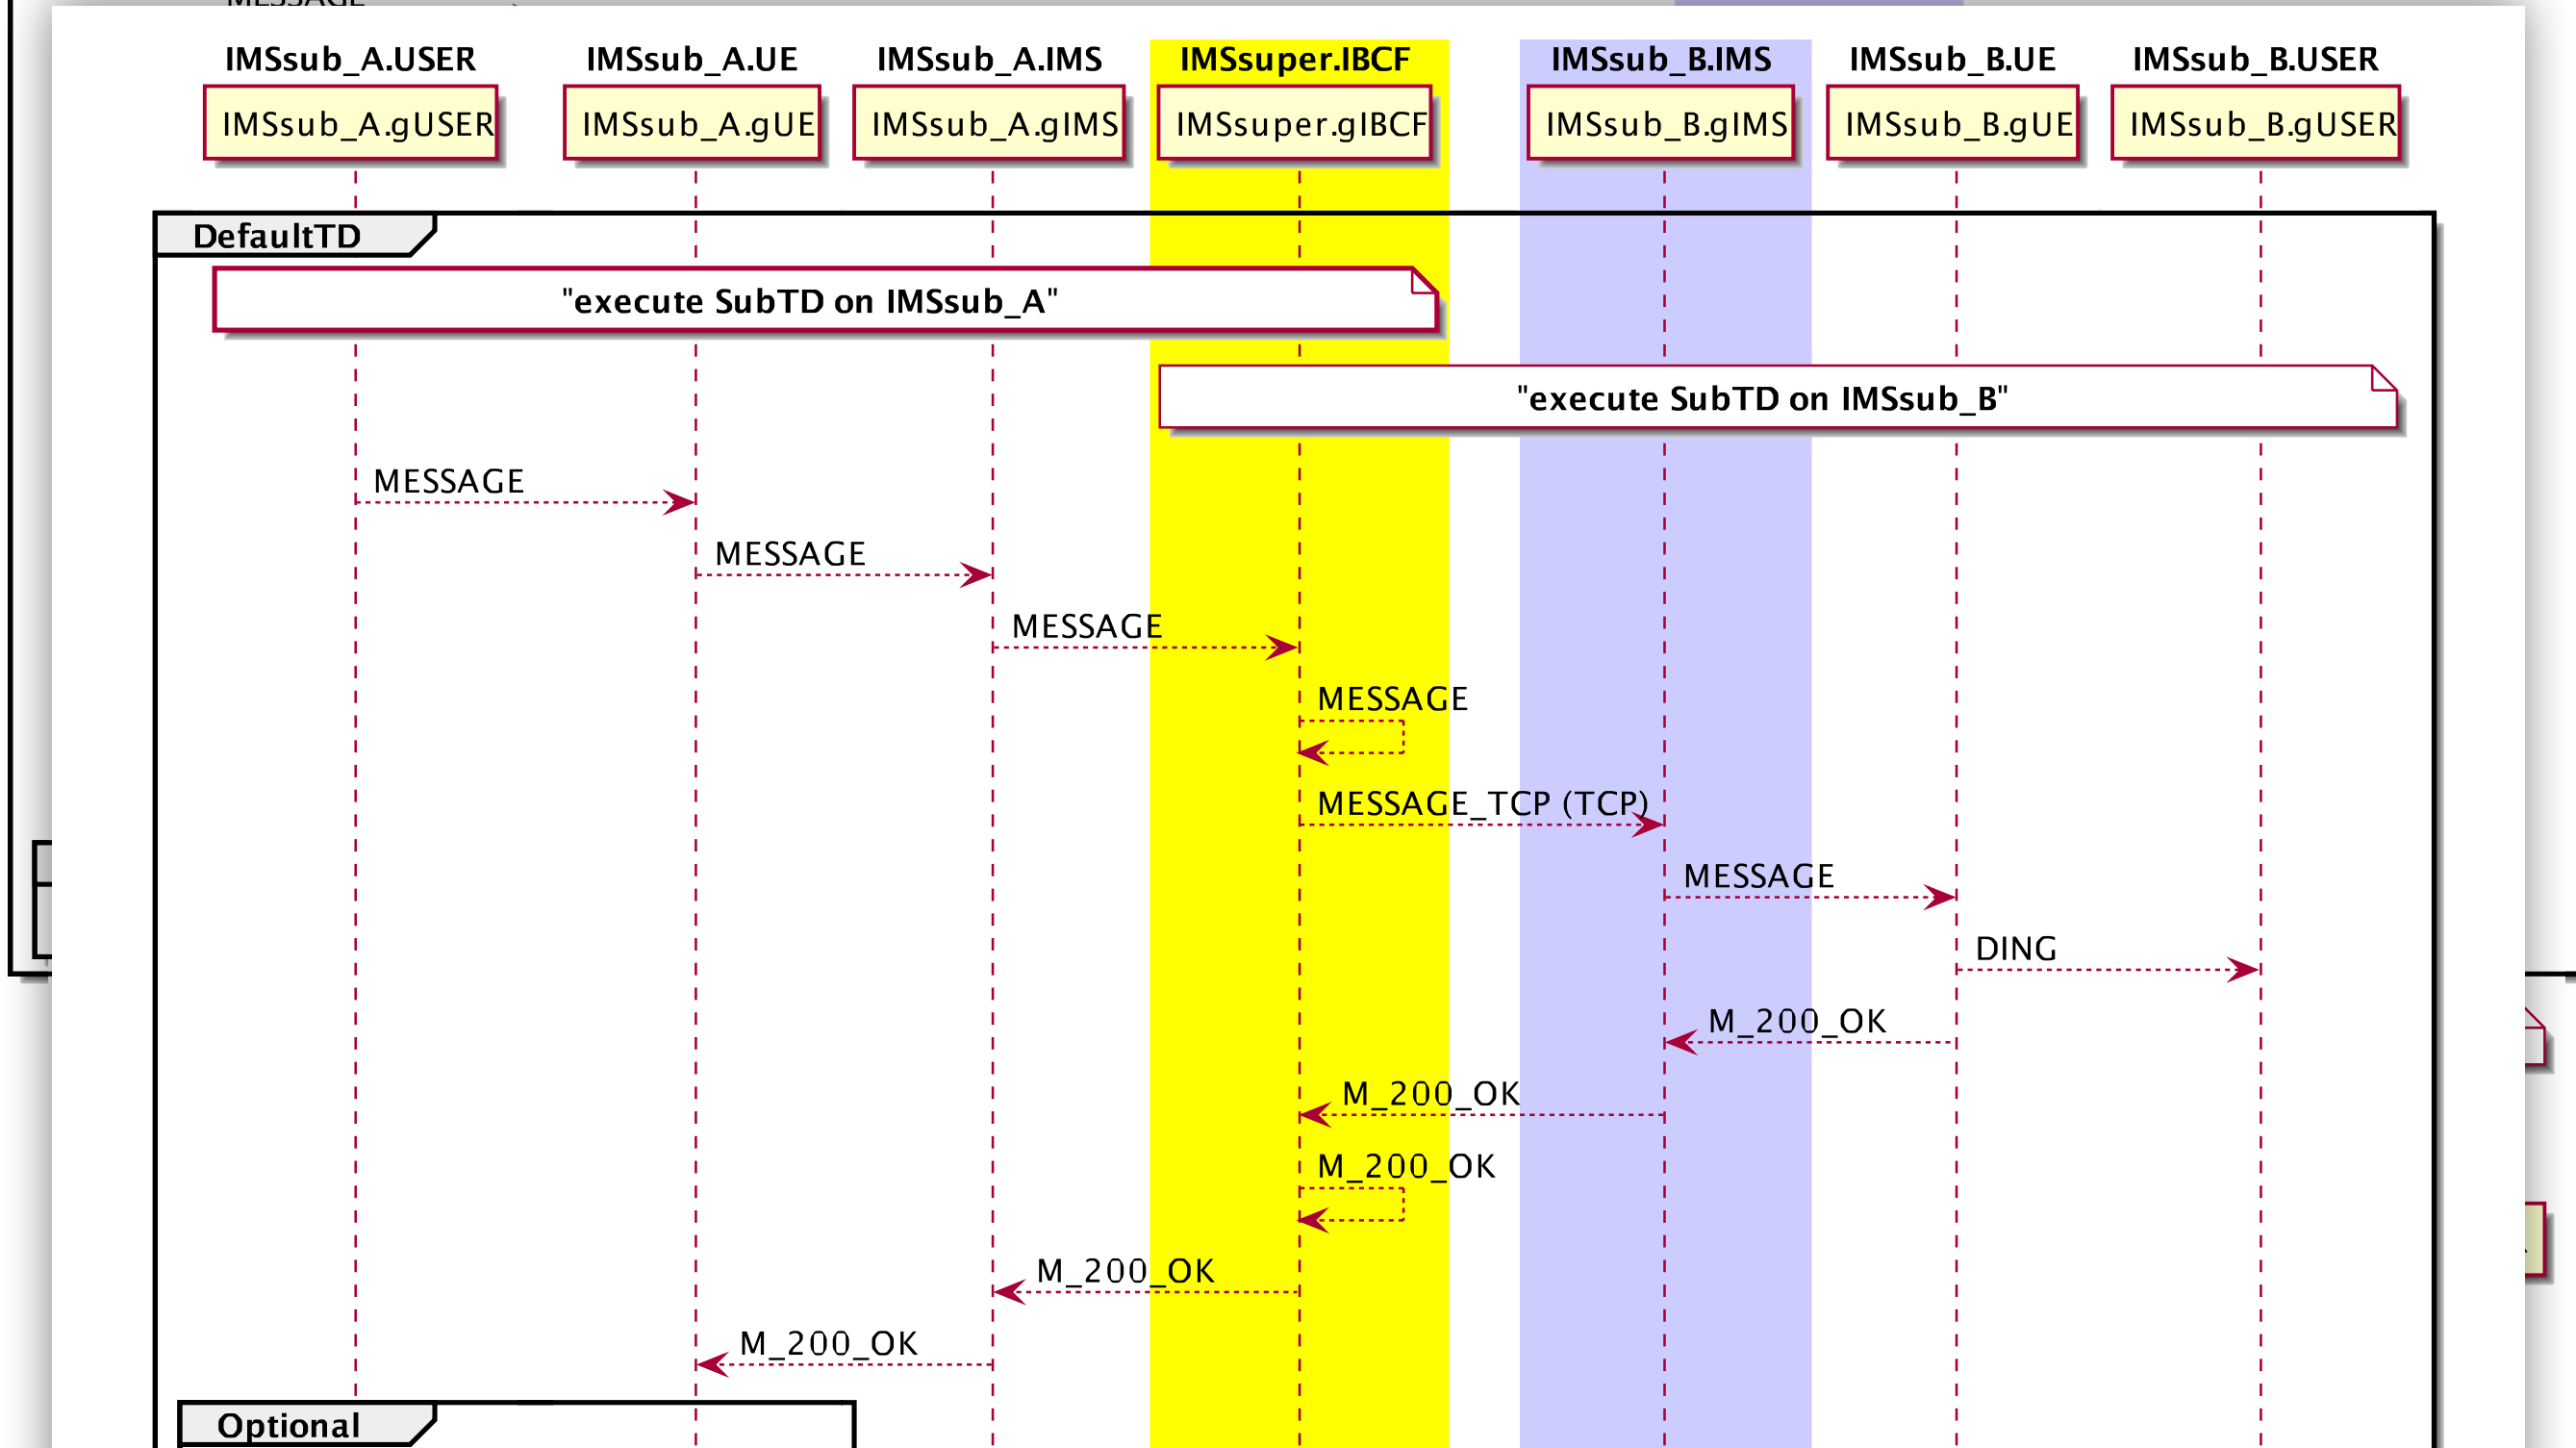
IMSsub_A.USER
IMSsub_A.UE
IMSsub_A.IMS
IMSsuper.IBCF
IMSsub_B.IMS
IMSsub_B.UE
IMSsub_B.USER

IMSsub_A.gUSER
IMSsub_A.gUE
IMSsub_A.gIMS
IMSsuper.gIBCF
IMSsub_B.gIMS
IMSsub_B.gUE
IMSsub_B.gUSER

DefaultTD

"execute SubTD on IMSsub_A"

"execute SubTD on IMSsub_B"

MESSAGE
MESSAGE
MESSAGE
MESSAGE
MESSAGE_TCP (TCP)
MESSAGE
DING
M_200_OK
M_200_OK
M_200_OK
M_200_OK
M_200_OK

Optional